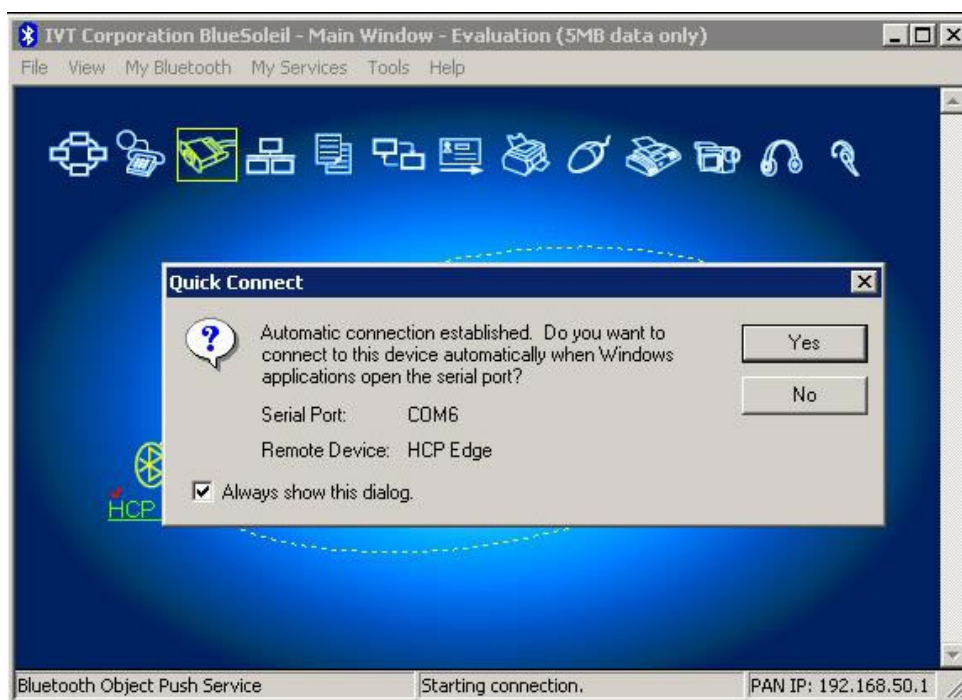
IVT Corporation BlueSoleil - Main Window - Evaluation (5MB data only)

File View My Bluetooth My Services Tools Help

Quick Connect

Automatic connection established. Do you want to connect to this device automatically when Windows applications open the serial port?

Serial Port: COM6

Remote Device: HCP Edge

Yes

No

Always show this dialog.

HCP

Bluetooth Object Push Service

Starting connection.

PAN IP: 192.168.50.1